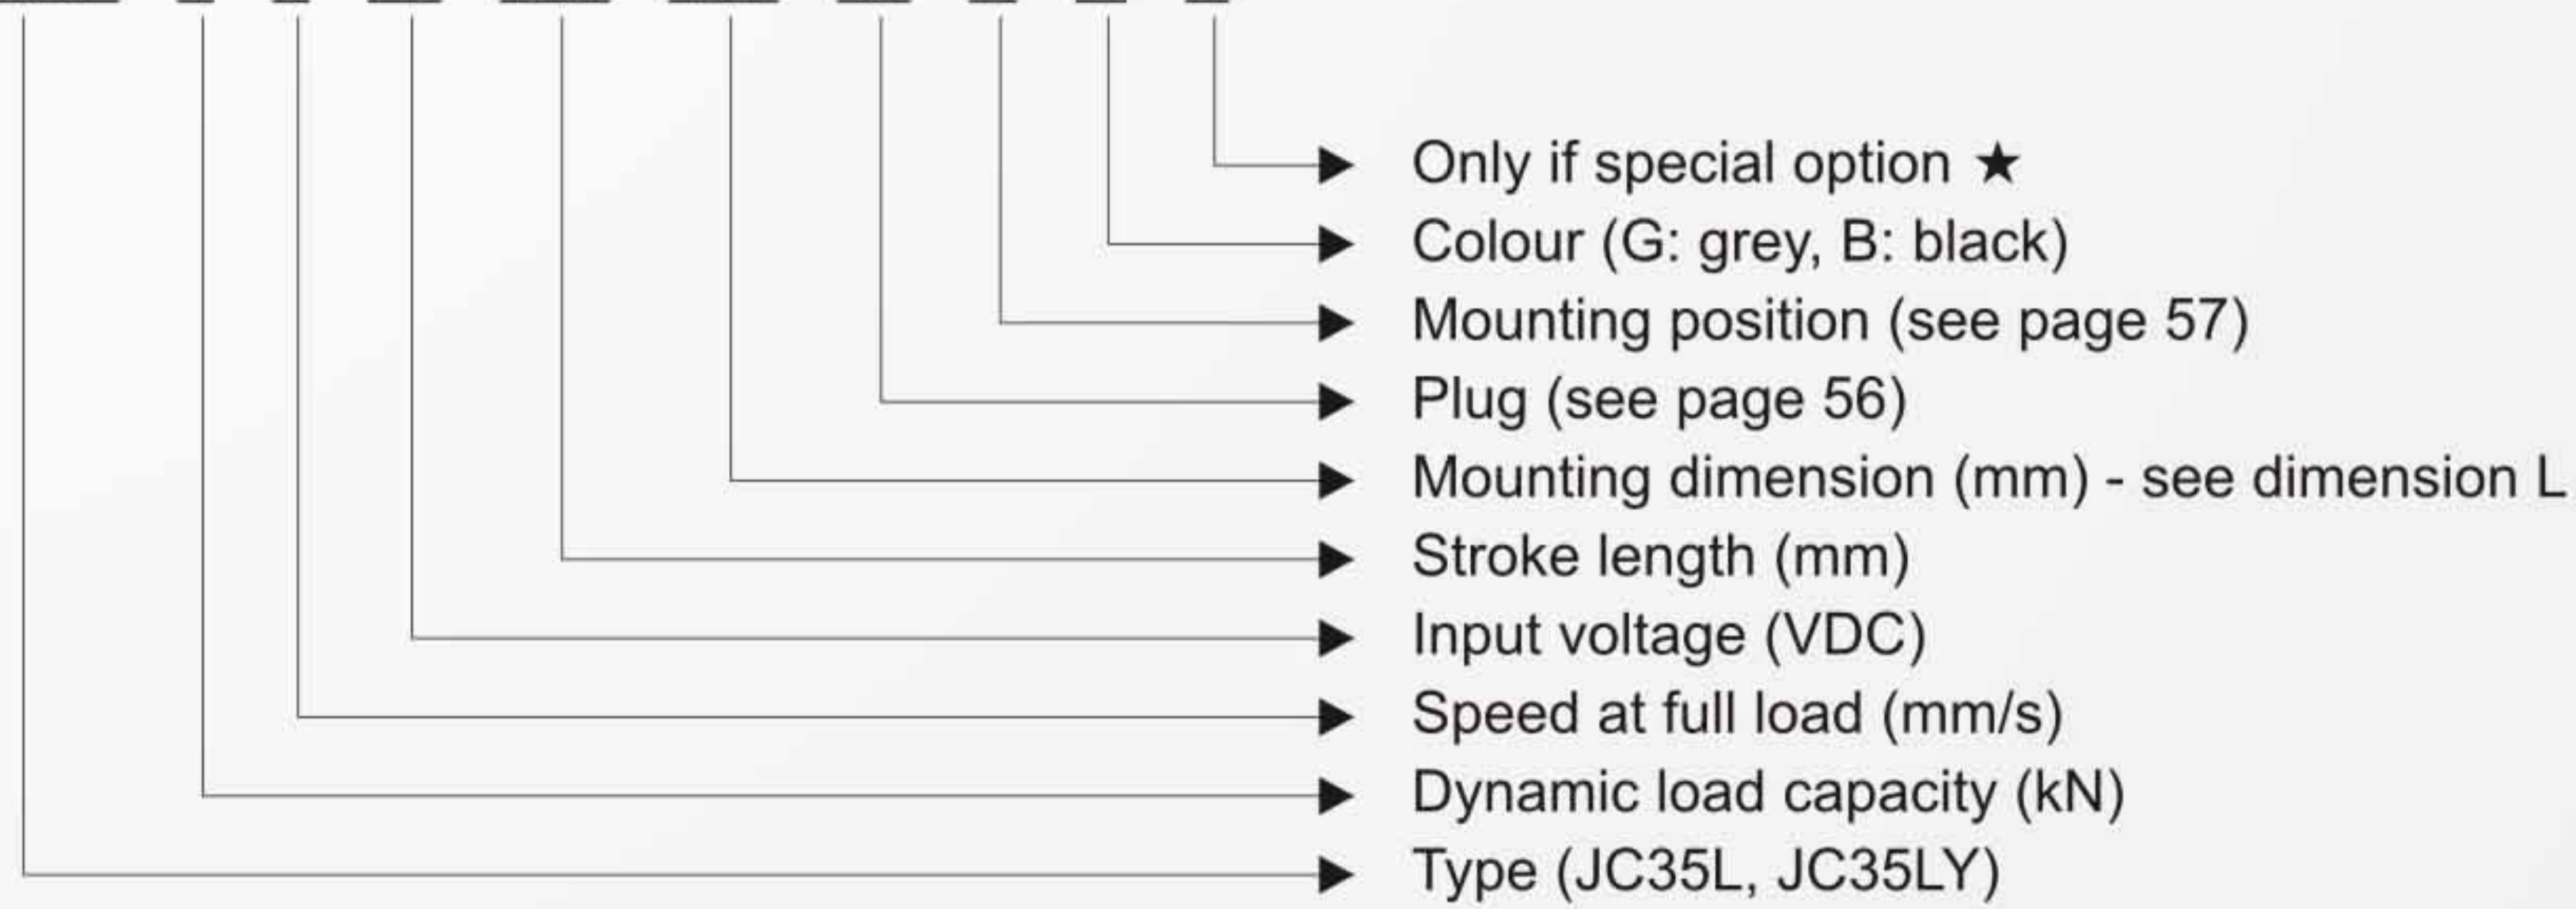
Only if special option ★
Colour (G: grey, B: black)
Mounting position (see page 57)
Plug (see page 56)
Mounting dimension (mm) - see dimension L
Stroke length (mm)
Input voltage (VDC)
Speed at full load (mm/s)
Dynamic load capacity (kN)
Type (JC35L, JC35LY)